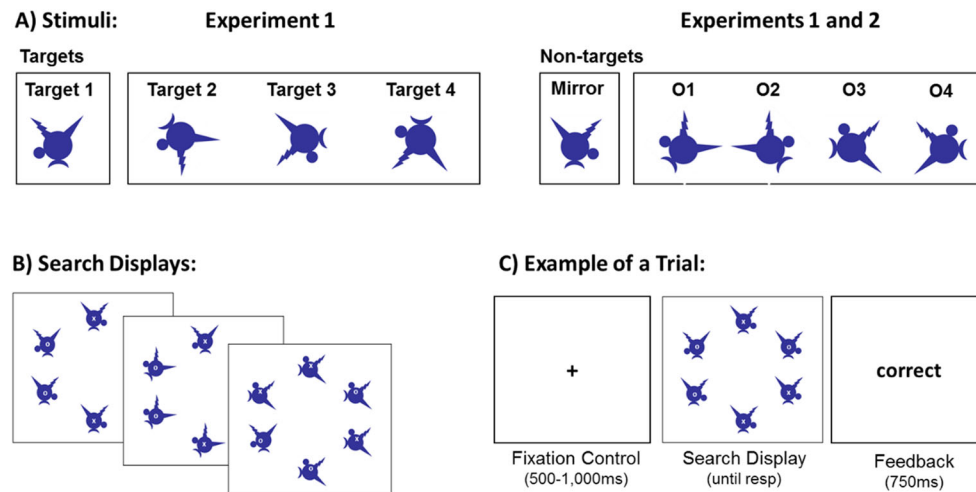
A) Stimuli: Experiment 1

Experiments 1 and 2

Targets

Target 1

Target 2 Target 3 Target 4

Non-targets

Mirror

O1 O2 O3 O4

B) Search Displays:

C) Example of a Trial:

+

correct

Fixation Control (500-1,000ms)

Search Display (until resp)

Feedback (750ms)